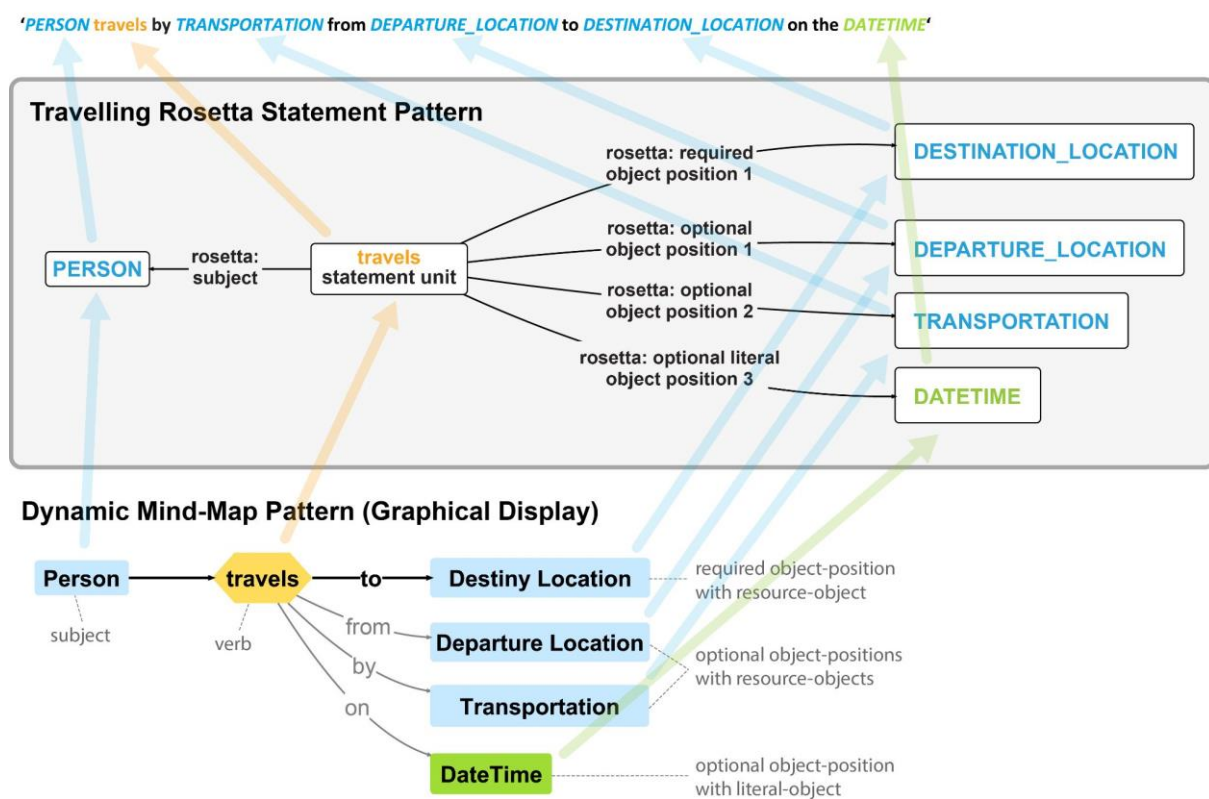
'PERSON travels by TRANSPORTATION from DEPARTURE_LOCATION to DESTINATION_LOCATION on the DATETIME'

Travelling Rosetta Statement Pattern

PERSON

rosetta: subject

travels statement unit

rosetta: required object position 1

rosetta: optional object position 1

rosetta: optional object position 2

rosetta: optional literal object position 3

DESTINATION_LOCATION

DEPARTURE_LOCATION

TRANSPORTATION

DATETIME

Dynamic Mind-Map Pattern (Graphical Display)

Person

subject

travels

verb

to

Destiny Location

required object-position with resource-object

from

Departure Location

by

Transportation

optional object-positions with resource-objects

on

DateTime

optional object-position with literal-object